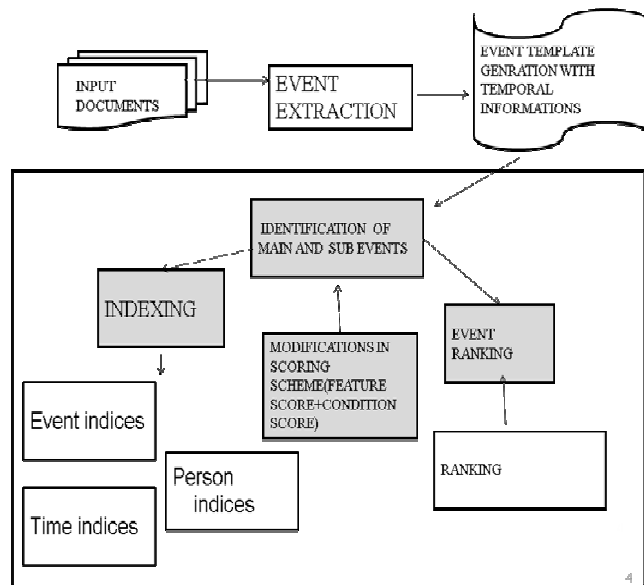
INPUT DOCUMENTS

EVENT EXTRACTION

EVENT TEMPLATE GENRATION WITH TEMPORAL INFORMATIONS

IDENTIFICATION OF MAIN AND SUB EVENTS

INDEXING

MODIFICATIONS IN SCORING SCHEME(FEATURE SCORE+CONDITION SCORE)

EVENT RANKING

Event indices

Person indices

Time indices

RANKING

4